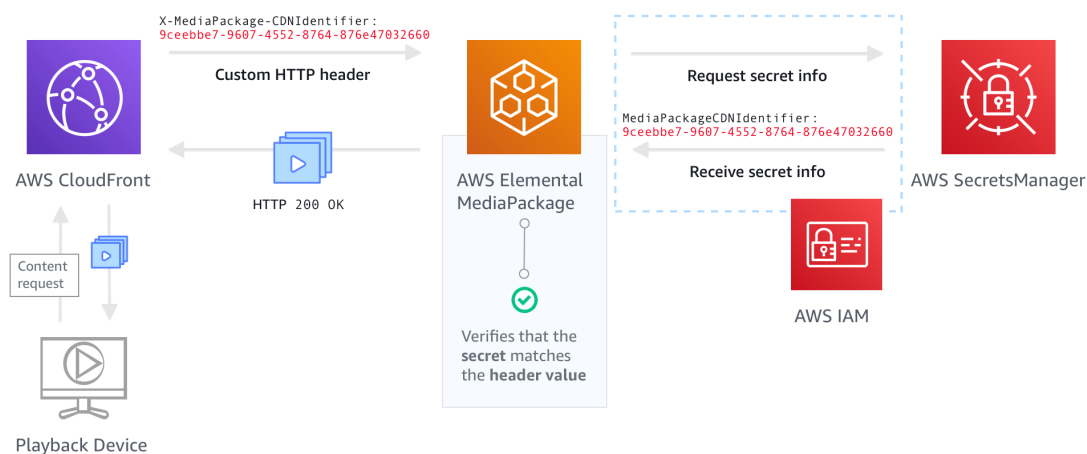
X-MediaPackage-CDNIdentifier:
9ceebbe7-9607-4552-8764-876e47032660

Custom HTTP header

Request secret info

MediaPackageCDNIdentifier:
9ceebbe7-9607-4552-8764-876e47032660

Receive secret info

AWS CloudFront

HTTP 200 OK

AWS Elemental MediaPackage

AWS SecretsManager

Content request

AWS IAM

Verifies that the **secret** matches the **header value**

Playback Device